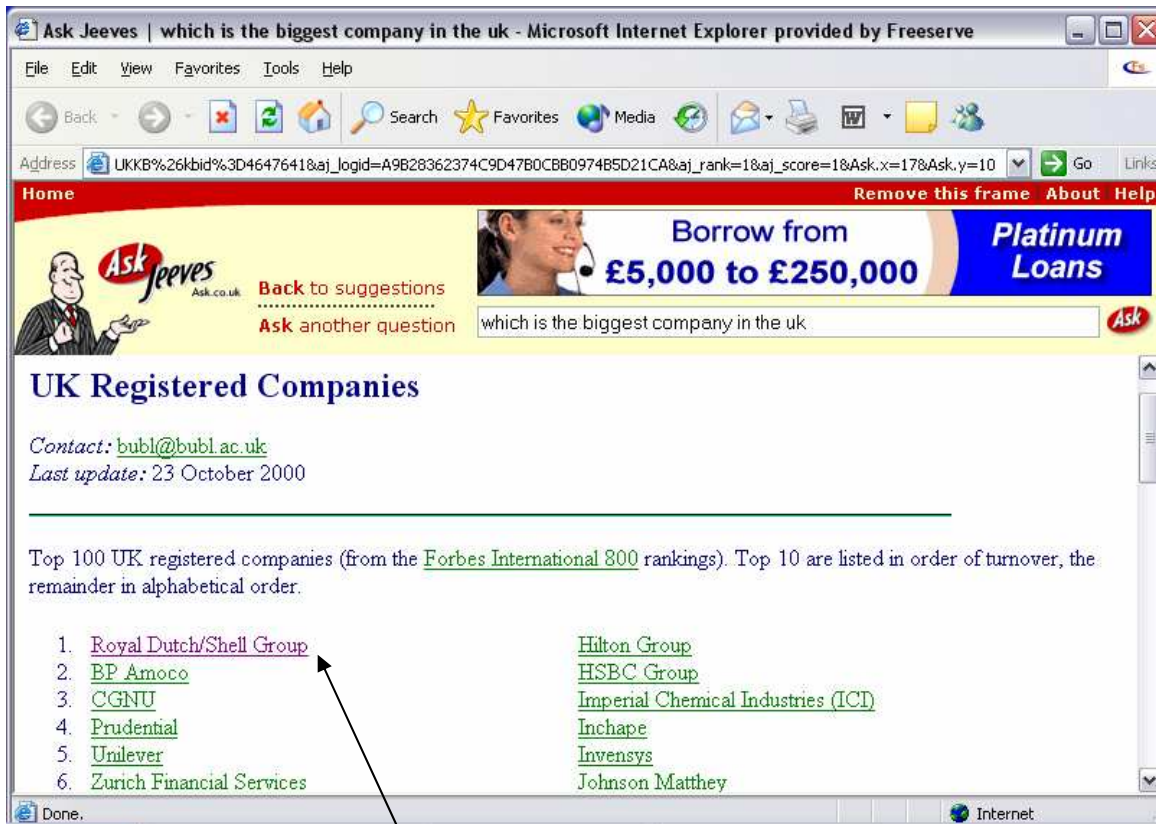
Ask Jeeves | which is the biggest company in the uk - Microsoft Internet Explorer provided by Freeserve

File Edit View Favorites Tools Help

Back Search Favorites Media

Address UKKB%26kbid%3D4647641&aj_logid=A9B28362374C9D47B0CBB0974B5D21CA&aj_rank=1&aj_score=1&Ask.x=17&Ask.y=10 Go Links

Home Remove this frame About Help

Ask Jeeves Ask.co.uk

Back to suggestions

Ask another question

Borrow from £5,000 to £250,000 Platinum Loans

which is the biggest company in the uk

Ask

UK Registered Companies

Contact: bubl@bubl.ac.uk
Last update: 23 October 2000

Top 100 UK registered companies (from the Forbes International 800 rankings). Top 10 are listed in order of turnover, the remainder in alphabetical order.

1. Royal Dutch/Shell Group
2. BP Amoco
3. CGNU
4. Prudential
5. Unilever
6. Zurich Financial Services

Hilton Group
HSBC Group
Imperial Chemical Industries (ICI)
Inchape
Invensys
Johnson Matthey

Done. Internet